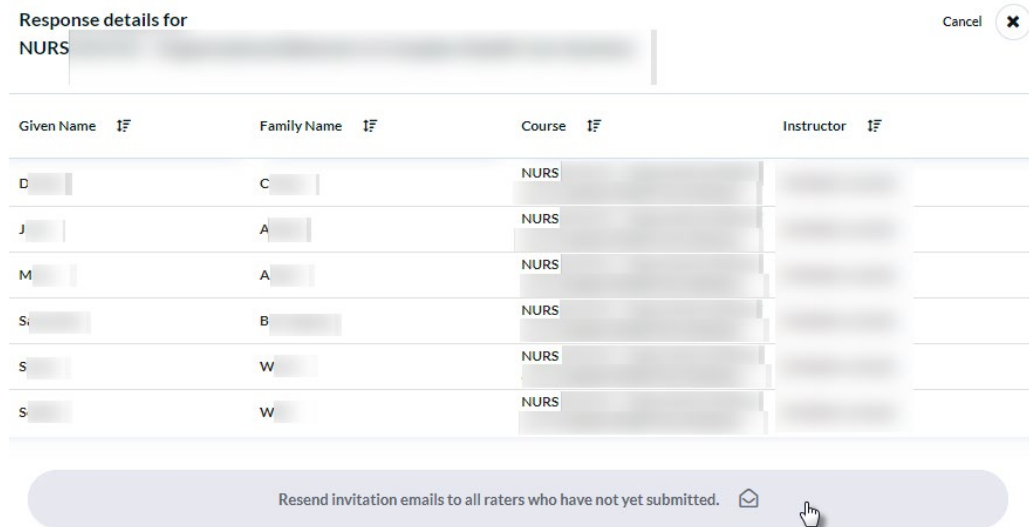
Response details for
NURS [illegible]

Cancel

| Given Name | Family Name | Course | Instructor |
|---|---|---|---|
| D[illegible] | C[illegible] | NURS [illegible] | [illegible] |
| J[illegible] | A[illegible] | NURS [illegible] | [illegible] |
| M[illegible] | A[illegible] | NURS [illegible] | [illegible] |
| S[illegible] | B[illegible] | NURS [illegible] | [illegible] |
| S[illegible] | W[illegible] | NURS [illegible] | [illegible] |
| S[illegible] | W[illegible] | NURS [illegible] | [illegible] |

Resend invitation emails to all raters who have not yet submitted.